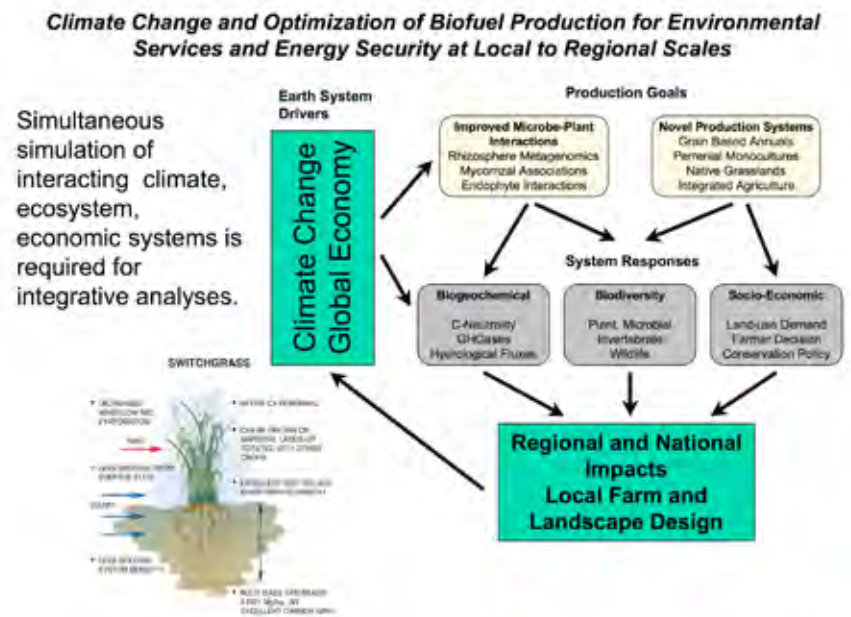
Climate Change and Optimization of Biofuel Production for Environmental Services and Energy Security at Local to Regional Scales

Simultaneous simulation of interacting climate, ecosystem, economic systems is required for integrative analyses.

Earth System Drivers

Climate Change
Global Economy

Production Goals

Improved Microbe-Plant Interactions
Rhizosphere Metagenomics
Mycorrizal Associations
Endophyte Interactions

Novel Production Systems
Grain Based Annuals
Perrenial Monocultures
Native Grasslands
Integrated Agriculture

System Responses

Biogeochemical
C-Neutrality
GHGases
Hydrological Fluxes

Biodiversity
Plant, Microbial
Invertebrate
Wildlife

Socio-Economic
Land-use Demand
Farmer Decision
Conservation Policy

Regional and National Impacts
Local Farm and Landscape Design

SWITCHGRASS

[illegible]
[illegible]
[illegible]
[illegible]
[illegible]
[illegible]
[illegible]
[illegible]
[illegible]